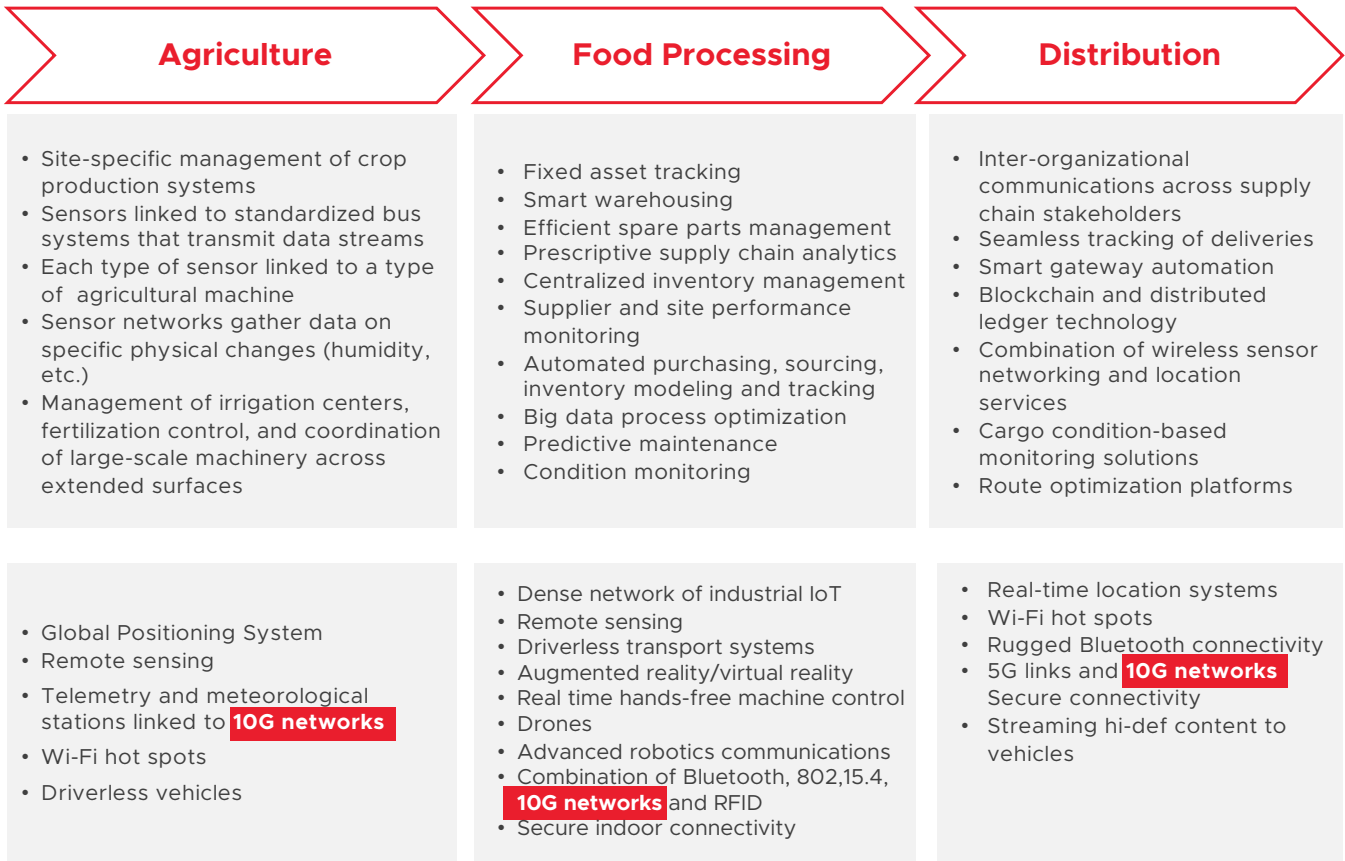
Agriculture

Food Processing

Distribution

- Site-specific management of crop production systems
- Sensors linked to standardized bus systems that transmit data streams
- Each type of sensor linked to a type of agricultural machine
- Sensor networks gather data on specific physical changes (humidity, etc.)
- Management of irrigation centers, fertilization control, and coordination of large-scale machinery across extended surfaces

- Fixed asset tracking
- Smart warehousing
- Efficient spare parts management
- Prescriptive supply chain analytics
- Centralized inventory management
- Supplier and site performance monitoring
- Automated purchasing, sourcing, inventory modeling and tracking
- Big data process optimization
- Predictive maintenance
- Condition monitoring

- Inter-organizational communications across supply chain stakeholders
- Seamless tracking of deliveries
- Smart gateway automation
- Blockchain and distributed ledger technology
- Combination of wireless sensor networking and location services
- Cargo condition-based monitoring solutions
- Route optimization platforms

- Global Positioning System
- Remote sensing
- Telemetry and meteorological stations linked to 10G networks
- Wi-Fi hot spots
- Driverless vehicles

- Dense network of industrial IoT
- Remote sensing
- Driverless transport systems
- Augmented reality/virtual reality
- Real time hands-free machine control
- Drones
- Advanced robotics communications
- Combination of Bluetooth, 802,15.4, 10G networks and RFID
- Secure indoor connectivity

- Real-time location systems
- Wi-Fi hot spots
- Rugged Bluetooth connectivity
- 5G links and 10G networks Secure connectivity
- Streaming hi-def content to vehicles